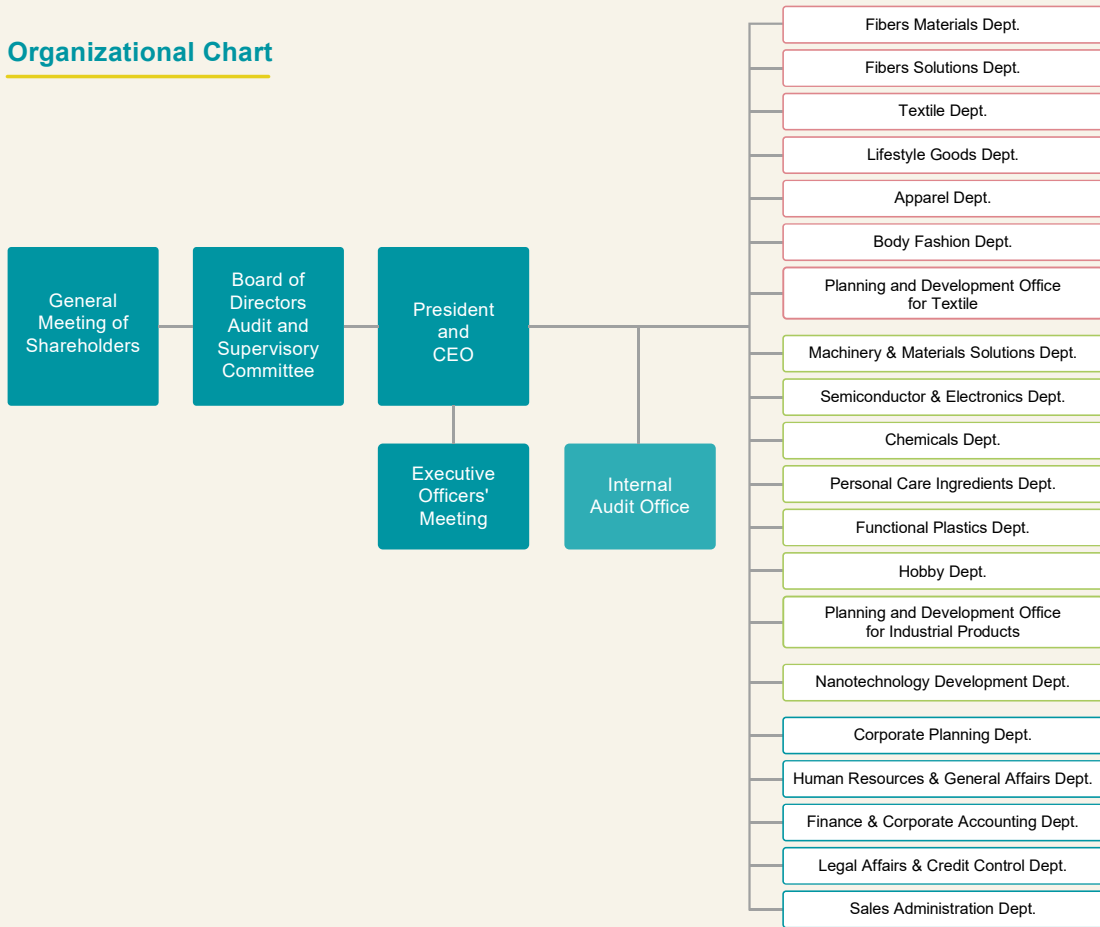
Organizational Chart

General Meeting of Shareholders

Board of Directors Audit and Supervisory Committee

President and CEO

Executive Officers' Meeting

Internal Audit Office

Fibers Materials Dept.

Fibers Solutions Dept.

Textile Dept.

Lifestyle Goods Dept.

Apparel Dept.

Body Fashion Dept.

Planning and Development Office for Textile

Machinery & Materials Solutions Dept.

Semiconductor & Electronics Dept.

Chemicals Dept.

Personal Care Ingredients Dept.

Functional Plastics Dept.

Hobby Dept.

Planning and Development Office for Industrial Products

Nanotechnology Development Dept.

Corporate Planning Dept.

Human Resources & General Affairs Dept.

Finance & Corporate Accounting Dept.

Legal Affairs & Credit Control Dept.

Sales Administration Dept.